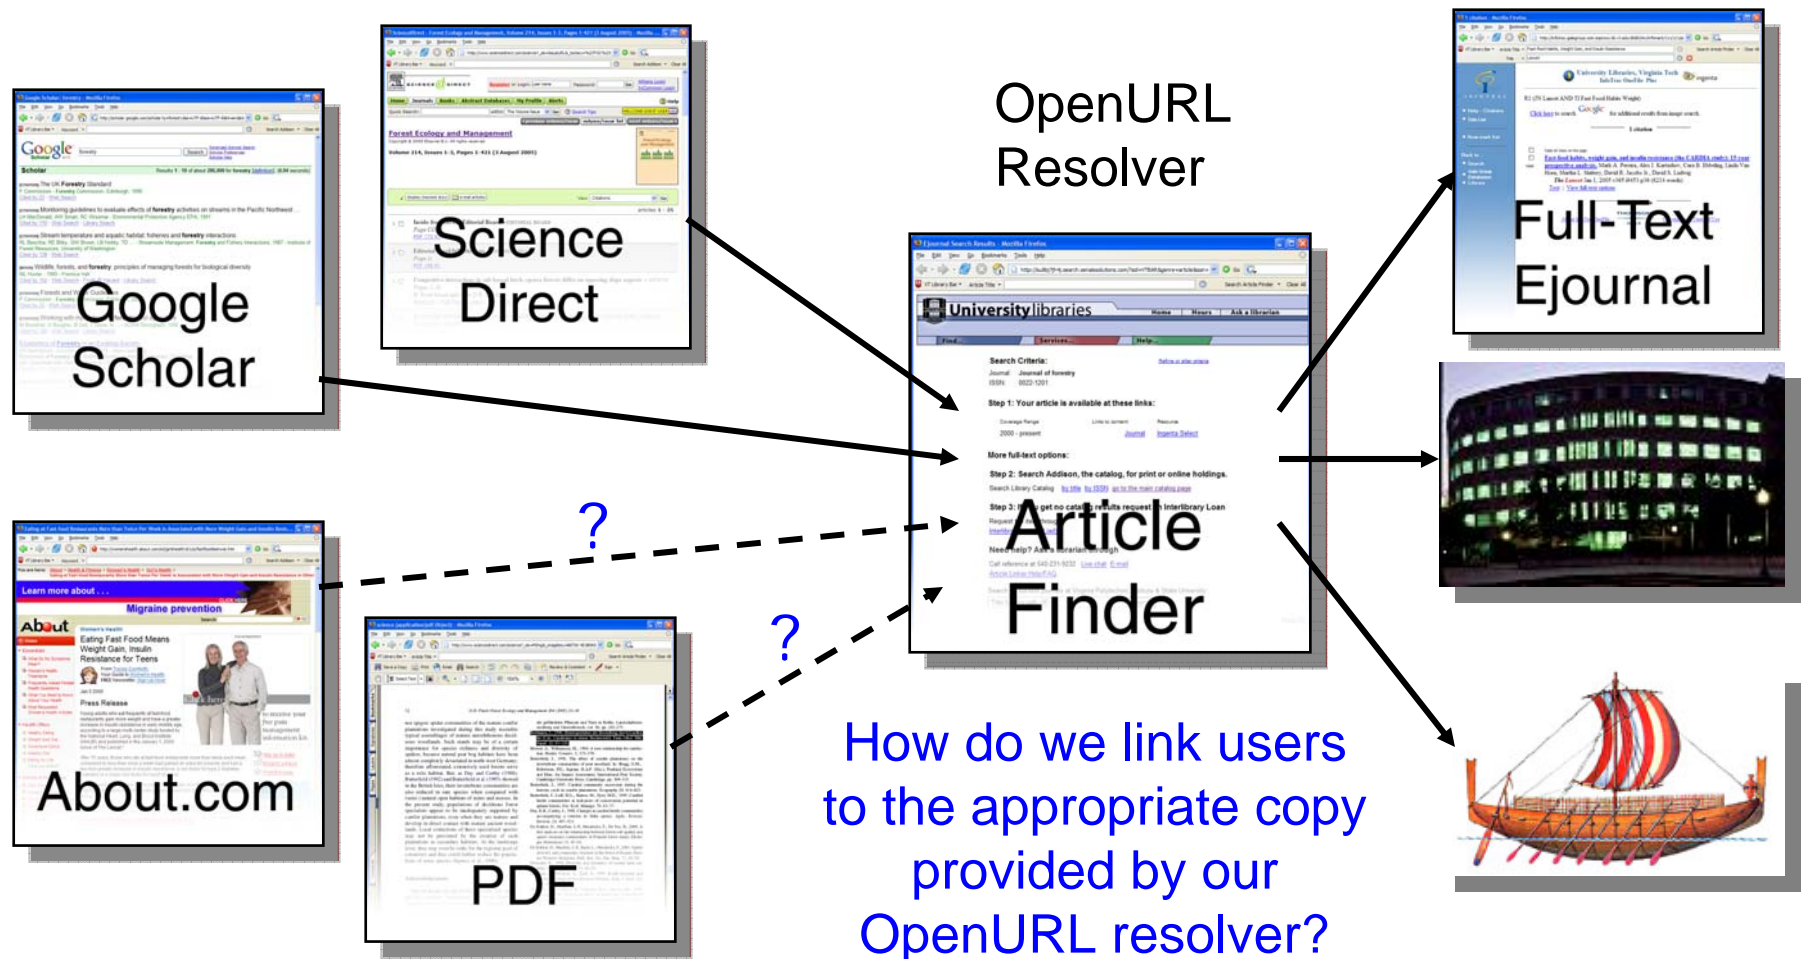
Google Scholar

Science Direct

OpenURL Resolver

Full-Text Ejournal

University libraries

Search Criteria:

Step 1: Your article is available at these links:

More full-text options:

Step 2: Search Addison, the catalog, for print or online holdings.

Article Finder

?

?

About.com

Learn more about . . .

Migraine prevention

PDF

How do we link users to the appropriate copy provided by our OpenURL resolver?